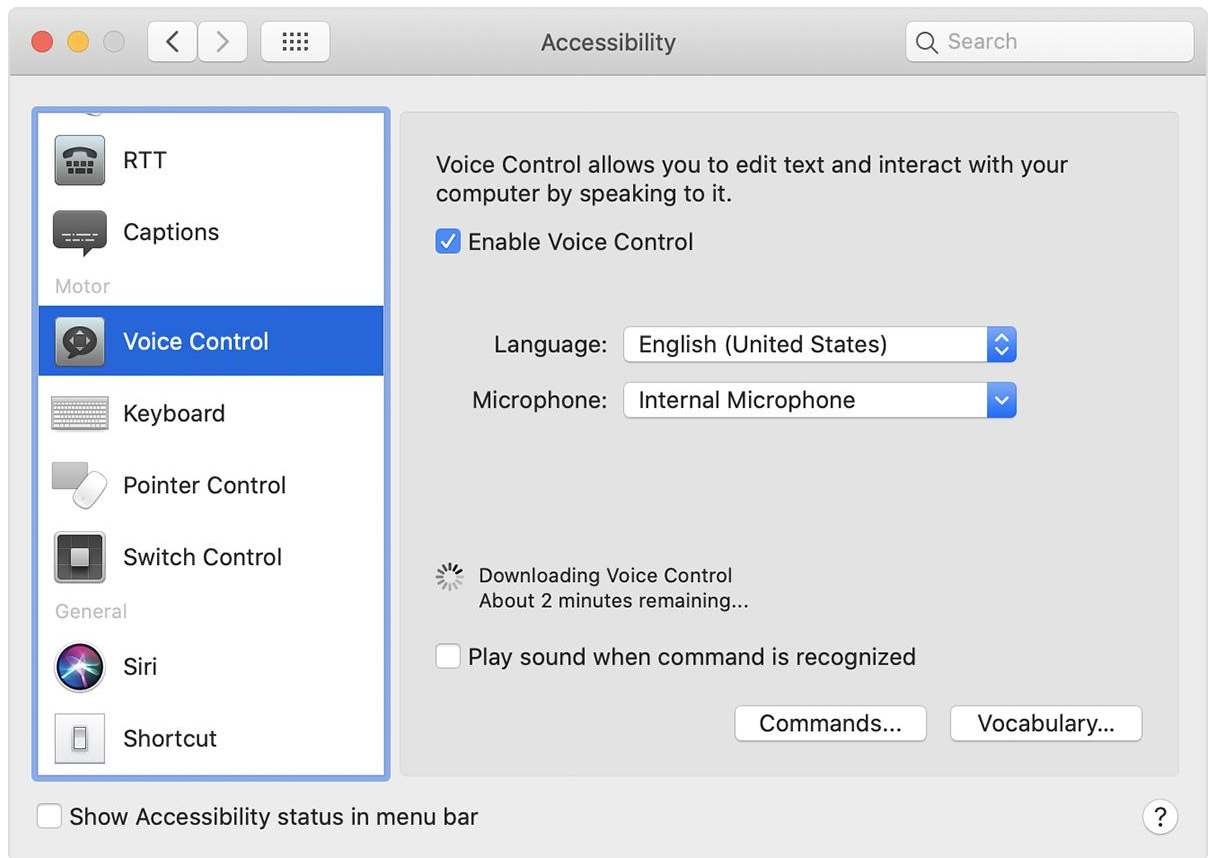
Accessibility

Search

RTT

Captions

Motor

Voice Control

Keyboard

Pointer Control

Switch Control

General

Siri

Shortcut

Voice Control allows you to edit text and interact with your computer by speaking to it.

Enable Voice Control

Language: English (United States)

Microphone: Internal Microphone

Downloading Voice Control
About 2 minutes remaining...

Play sound when command is recognized

Commands...

Vocabulary...

Show Accessibility status in menu bar

?